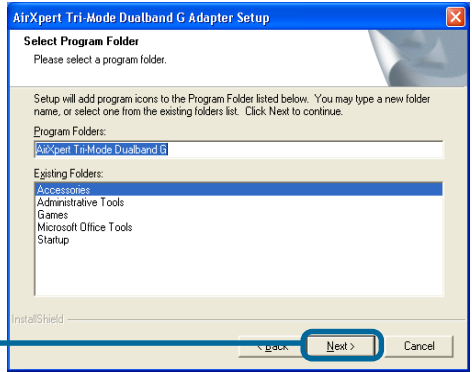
AirXpert Tri-Mode Dualband G Adapter Setup

Select Program Folder

Please select a program folder.

Setup will add program icons to the Program Folder listed below. You may type a new folder name, or select one from the existing folders list. Click Next to continue.

Program Folders:

AirXpert Tri-Mode Dualband G

Existing Folders:

Accessories
Administrative Tools
Games
Microsoft Office Tools
Startup

InstallShield

< Back

Next >

Cancel